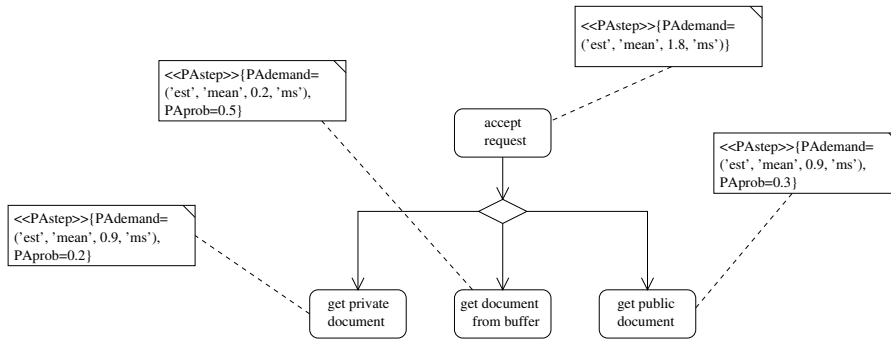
<<PAstep>>{PAdemand=('est', 'mean', 1.8, 'ms')}

<<PAstep>>{PAdemand=('est', 'mean', 0.2, 'ms'), PAprob=0.5}

accept request

<<PAstep>>{PAdemand=('est', 'mean', 0.9, 'ms'), PAprob=0.3}

<<PAstep>>{PAdemand=('est', 'mean', 0.9, 'ms'), PAprob=0.2}

get private document

get document from buffer

get public document